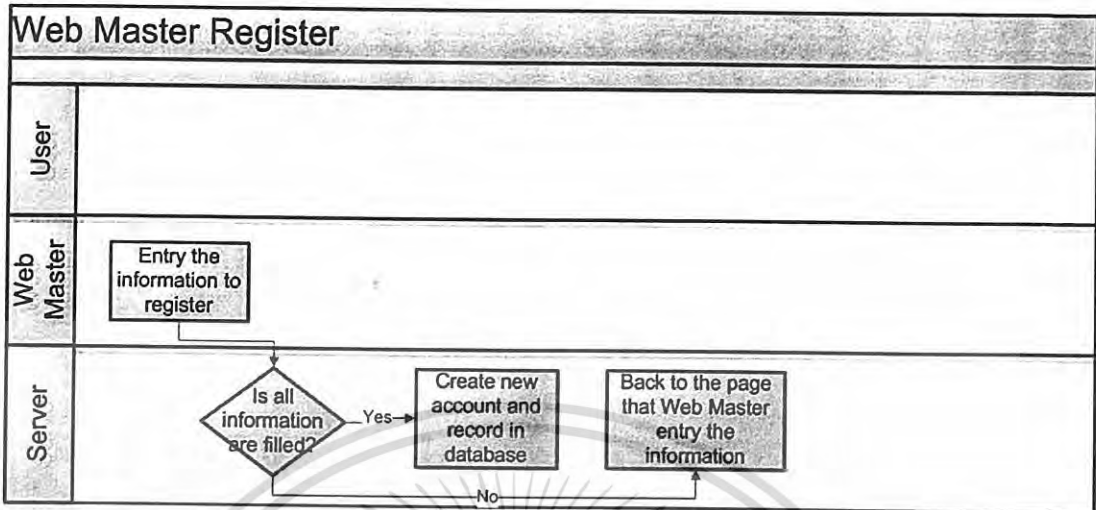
Web Master Register

User

Web Master

Entry the information to register

Server

Is all information are filled?

Yes

Create new account and record in database

Back to the page that Web Master entry the information

No